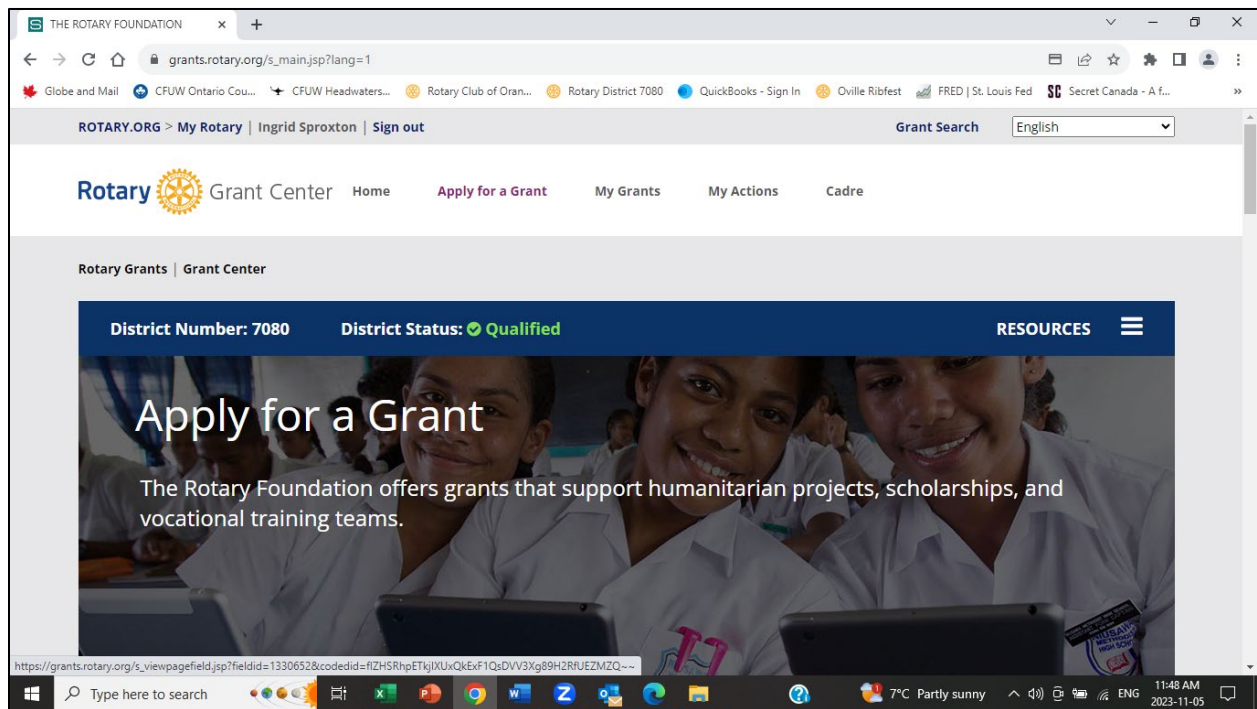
THE ROTARY FOUNDATION ×  +

grants.rotary.org/s_main.jsp?lang=1

Globe and Mail  CFUW Ontario Cou...  CFUW Headwaters...  Rotary Club of Oran...  Rotary District 7080  QuickBooks - Sign In  Oville Ribfest  FRED | St. Louis Fed  SC Secret Canada - A f...  »

ROTARY.ORG > My Rotary | Ingrid Sproxton | Sign out

Grant Search  English

Rotary Grant Center  Home  Apply for a Grant  My Grants  My Actions  Cadre

Rotary Grants | Grant Center

District Number: 7080  District Status: Qualified  RESOURCES

Apply for a Grant

The Rotary Foundation offers grants that support humanitarian projects, scholarships, and vocational training teams.

https://grants.rotary.org/s_viewpagefield.jsp?fieldid=1330652&codedid=fIZHSRhpETkjIXUxQkExF1QsDVV3Xg89H2RfUEZMZQ~~

Type here to search  7°C Partly sunny  ENG  11:48 AM 2023-11-05